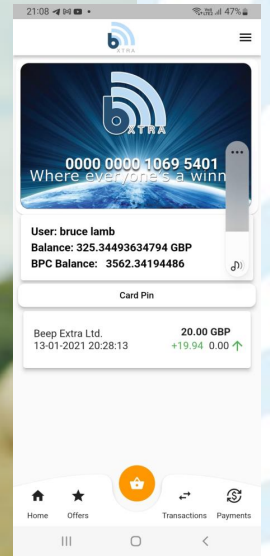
21:08 47%

b XTRA

b XTRA

0000 0000 1069 5401

Where everyone's a winn

User: bruce lamb

Balance: 325.34493634794 GBP

BPC Balance: 3562.34194486

Card Pin

Beep Extra Ltd.

13-01-2021 20:28:13

20.00 GBP

+19.94 0.00

Home

Offers

Transactions

Payments